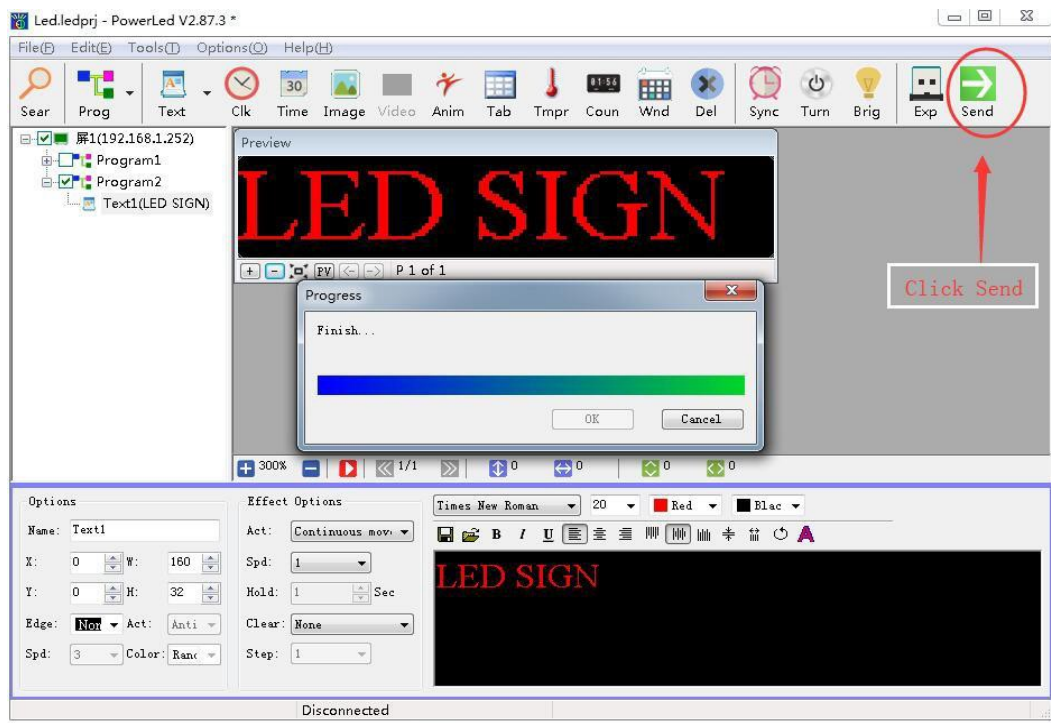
Led.ledprj - PowerLed V2.87.3 *

File(F) Edit(E) Tools(T) Options(O) Help(H)

Sear Prog Text Clk 30 Time Image Video Anim Tab Tmpr 01:56 Coun Wnd Del Sync Turn Brig Exp Send

屏1(192.168.1.252)
Program1
Program2
Text1(LED SIGN)

Preview

LED SIGN

PV P 1 of 1

Click Send

Progress

Finish...

OK Cancel

300% 1/1 0 0 0 0

Options

Name: Text1

X: 0 W: 160

Y: 0 H: 32

Edge: Non Act: Anti

Spd: 3 Color: Ranc

Effect Options

Act: Continuous mov

Spd: 1

Hold: 1 Sec

Clear: None

Step: 1

Times New Roman 20 Red Blac

B I U

LED SIGN

Disconnected